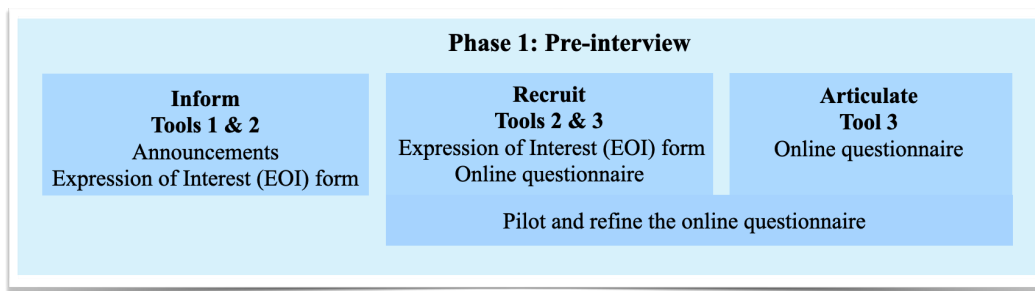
Phase 1: Pre-interview

Inform
Tools 1 & 2
Announcements
Expression of Interest (EOI) form

Recruit
Tools 2 & 3
Expression of Interest (EOI) form
Online questionnaire

Articulate
Tool 3
Online questionnaire

Pilot and refine the online questionnaire